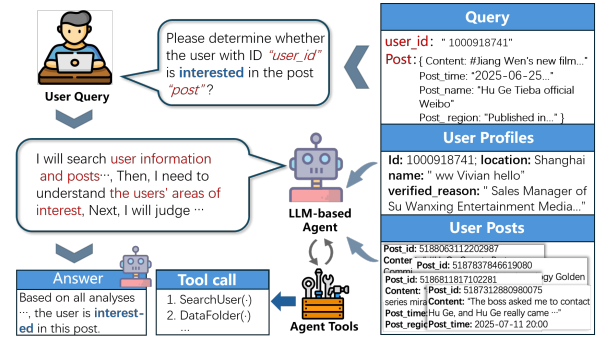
User Query

Please determine whether the user with ID "user_id" is interested in the post "post"?

Query

user_id: " 1000918741"

Post: { Content: #Jiang Wen's new film..."

Post_time: "2025-06-25..."

Post_name: "Hu Ge Tieba official Weibo"

Post_region: "Published in..." }

I will search user information and posts···, Then, I need to understand the users' areas of interest, Next, I will judge ···

LLM-based Agent

User Profiles

Id: 1000918741; location: Shanghai

name: " ww Vivian hello"

verified_reason: " Sales Manager of Su Wanxing Entertainment Media..."

User Posts

Post_id: 5188063112202987

Conter

Post_id: 5187837646619080

Post_id: 5186811817102281

ogy Golden

series mira

Post_id: 5187312880980075

Content: "The boss asked me to contact Hu Ge, and Hu Ge really came ···"

Post_time: 2025-07-11 20:00

Post_time

Post_regio

Answer

Based on all analyses ···, the user is interested in this post.

Tool call

1. SearchUser(·)

2. DataFolder(·)

...

Agent Tools